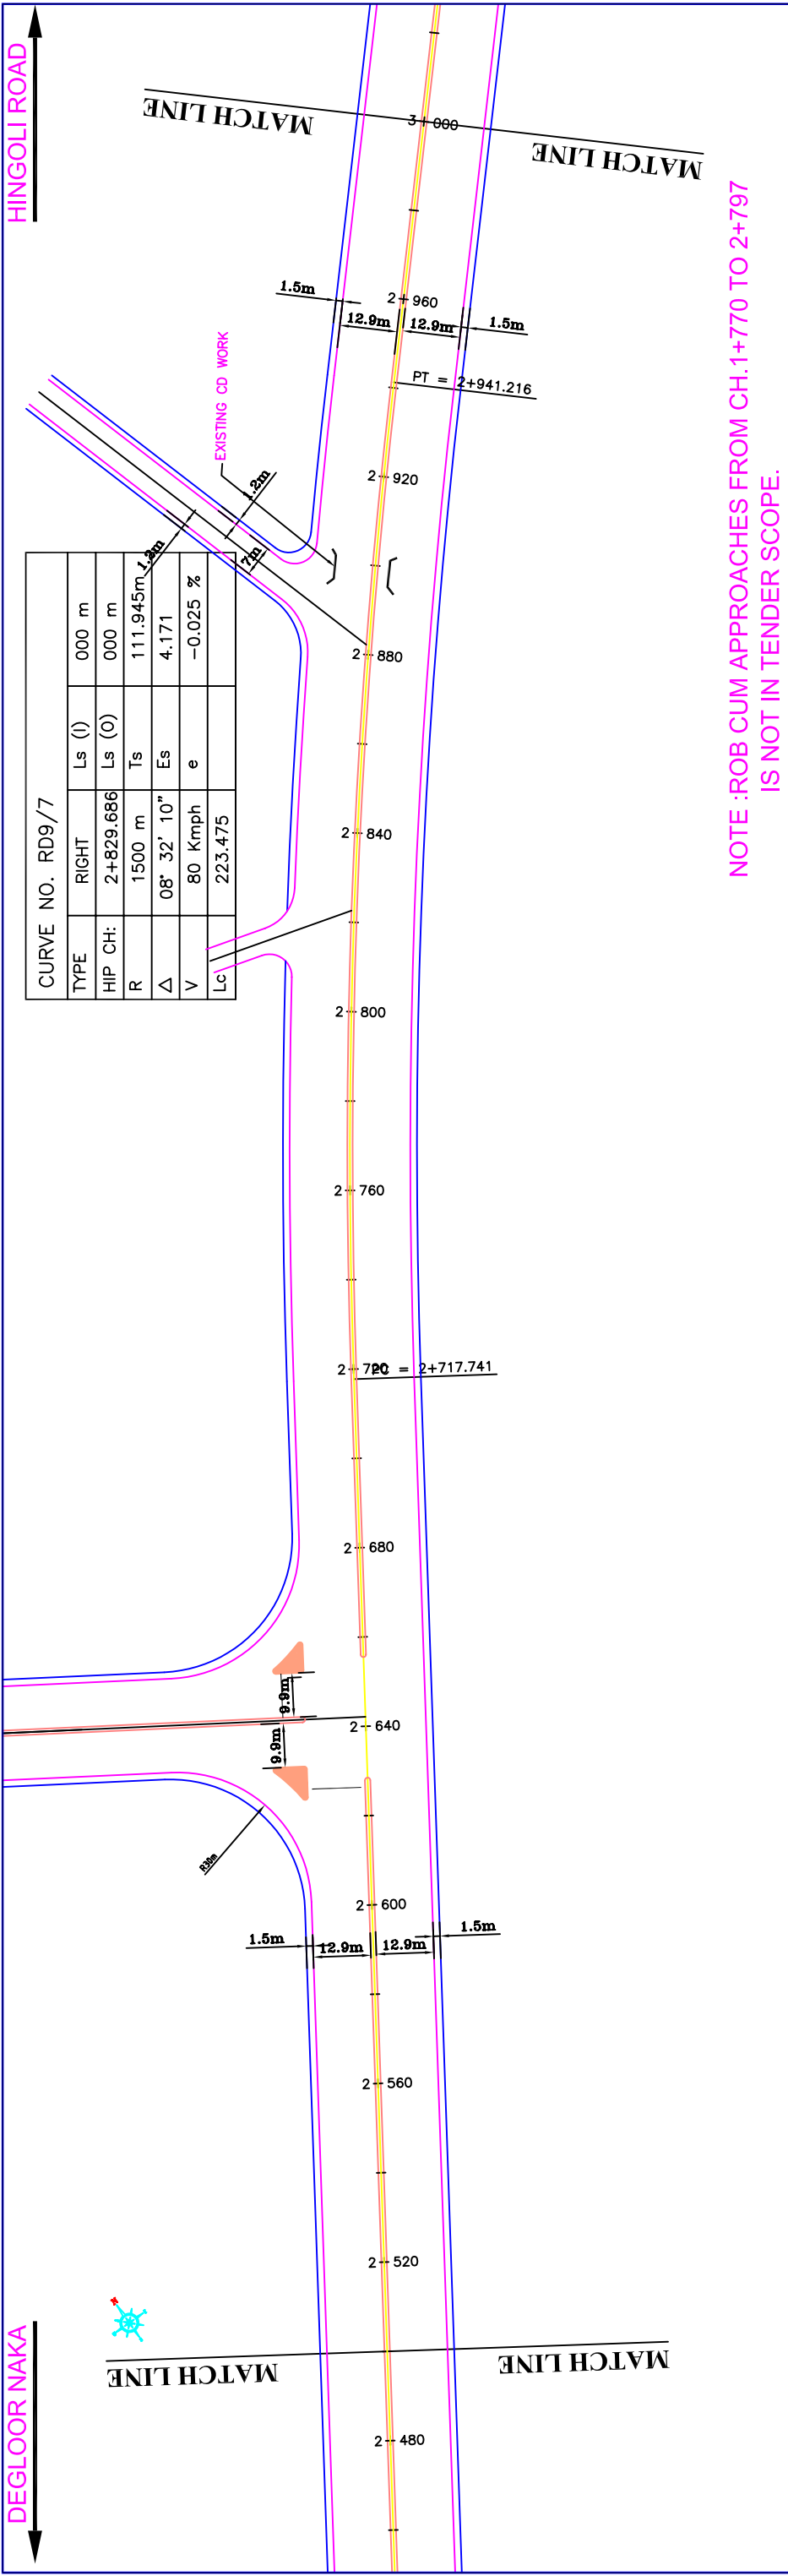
HINGOLI ROAD

MATCH LINE

3+000

MATCH LINE

NOTE :ROB CUM APPROACHES FROM CH.1+770 TO 2+797 IS NOT IN TENDER SCOPE.

1.5m

2+960

12.9m

12.9m

1.5m

PT = 2+941.216

EXISTING CD WORK

2+920

1.2m

1.2m

7m

2+880

| CURVE NO. RD9/7 | | | |
|---|---|---|---|
| TYPE | RIGHT | Ls (I) | 000 m |
| HIP CH: | 2+829.686 | Ls (O) | 000 m |
| R | 1500 m | Ts | 111.945m |
| $\Delta$ | 08° 32' 10" | Es | 4.171 |
| V | 80 Kmph | e | -0.025 % |
| Lc | 223.475 | | |

2+840

2+800

2+760

2+720

PC = 2+717.741

2+680

9.9m

2+640

9.9m

R30m

2+600

1.5m

12.9m

12.9m

1.5m

2+560

2+520

DEGLOOR NAKA

MATCH LINE

MATCH LINE

2+480